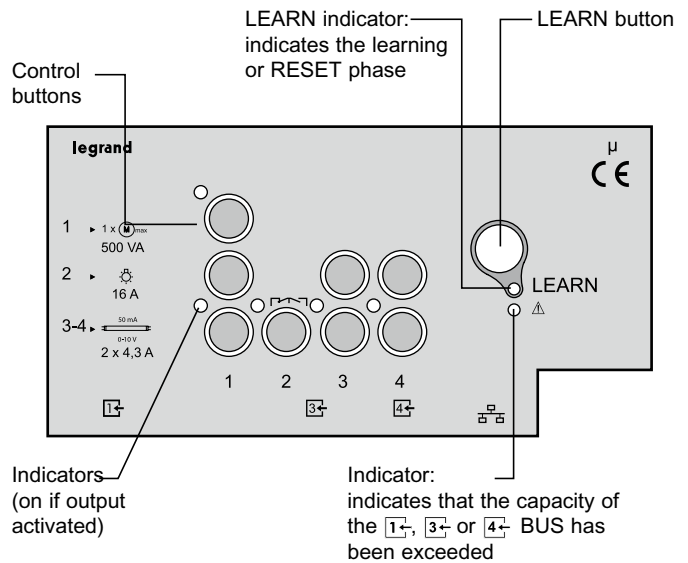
LEARN indicator: indicates the learning or RESET phase

LEARN button

Control buttons

legrand

μ

CE

1 ► 1 x M max 500 VA

2 ► 16 A

3-4 ► 50 mA 0-10 V 2 x 4,3 A

LEARN

⚠

1 2 3 4

1← 3← 4←

Indicators (on if output activated)

Indicator: indicates that the capacity of the 1←, 3← or 4← BUS has been exceeded